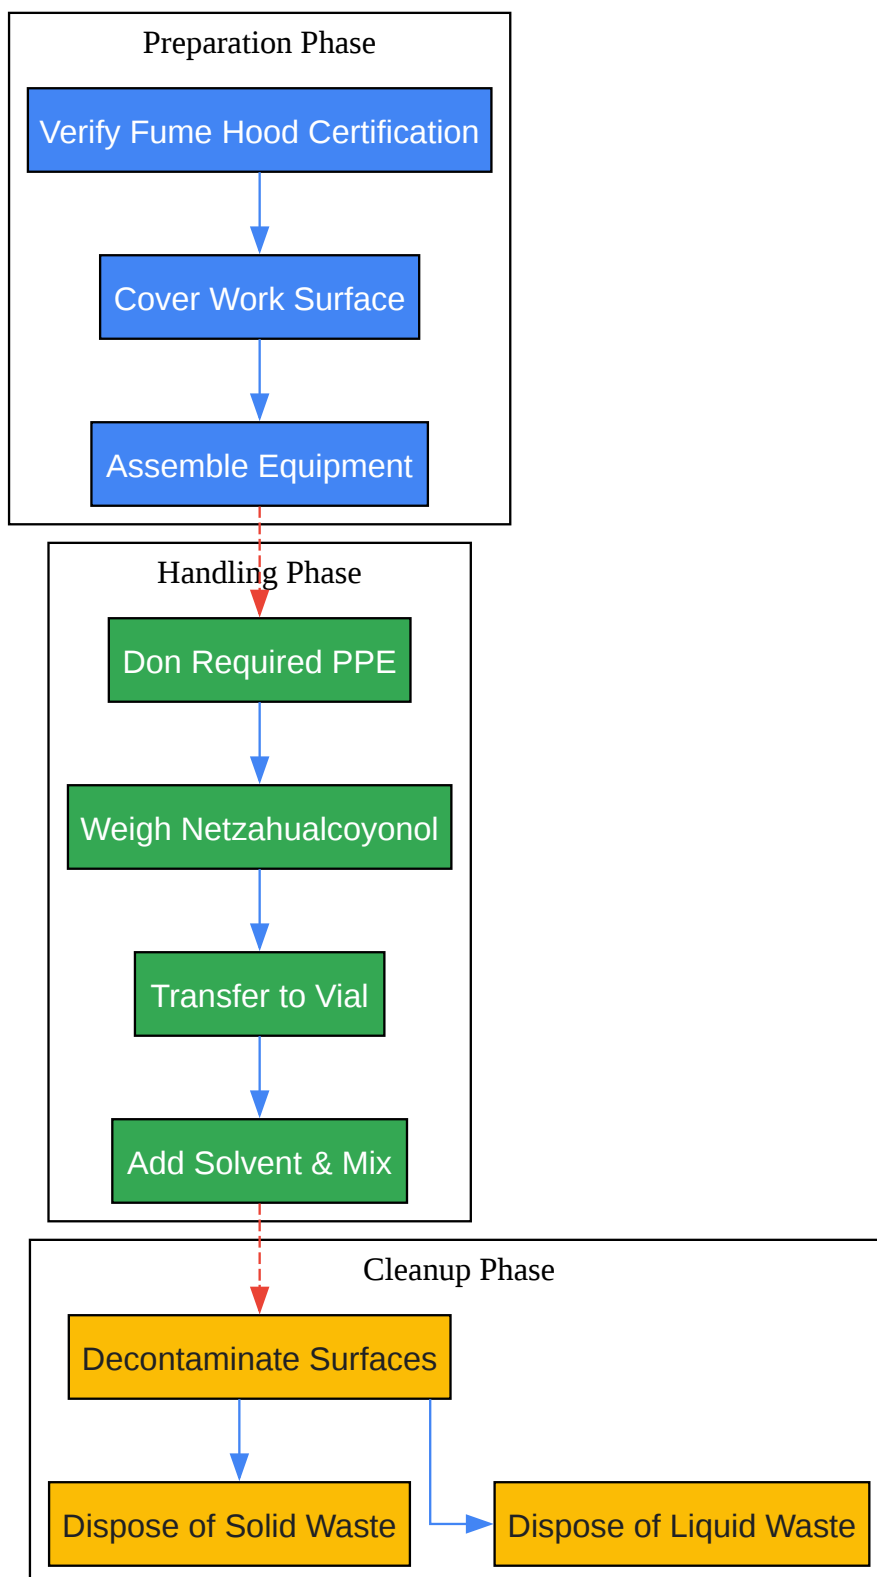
Preparation Phase

Verify Fume Hood Certification

Cover Work Surface

Assemble Equipment

Handling Phase

Don Required PPE

Weigh Netzahualcoyonol

Transfer to Vial

Add Solvent & Mix

Cleanup Phase

Decontaminate Surfaces

Dispose of Solid Waste

Dispose of Liquid Waste